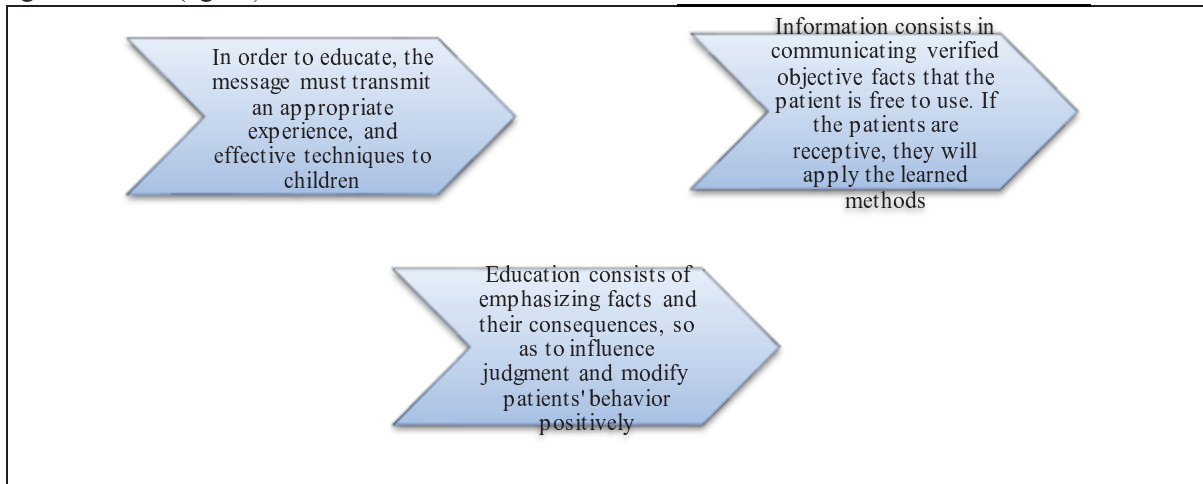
In order to educate, the message must transmit an appropriate experience, and effective techniques to children

Information consists in communicating verified objective facts that the patient is free to use. If the patients are receptive, they will apply the learned methods

Education consists of emphasizing facts and their consequences, so as to influence judgment and modify patients' behavior positively